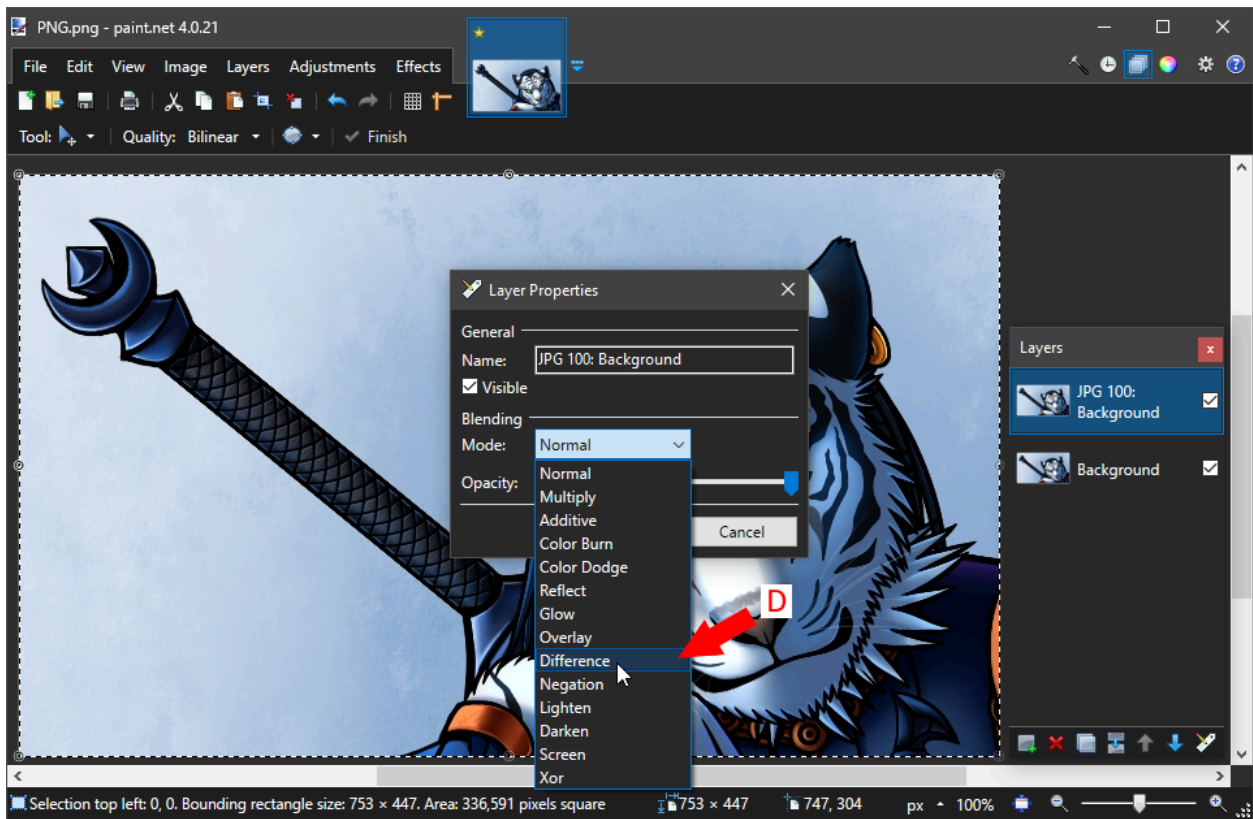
PNG.png - paint.net 4.0.21

File Edit View Image Layers Adjustments Effects

Tool: Quality: Bilinear Finish

Layer Properties

General

Name: JPG 100: Background

Visible

Blending

Mode: Normal

Opacity:

Cancel

Normal
Multiply
Additive
Color Burn
Color Dodge
Reflect
Glow
Overlay
Difference
Negation
Lighten
Darken
Screen
Xor

D

Layers

JPG 100: Background

Background

Selection top left: 0, 0. Bounding rectangle size: 753 × 447. Area: 336,591 pixels square 753 × 447 747, 304 px 100%